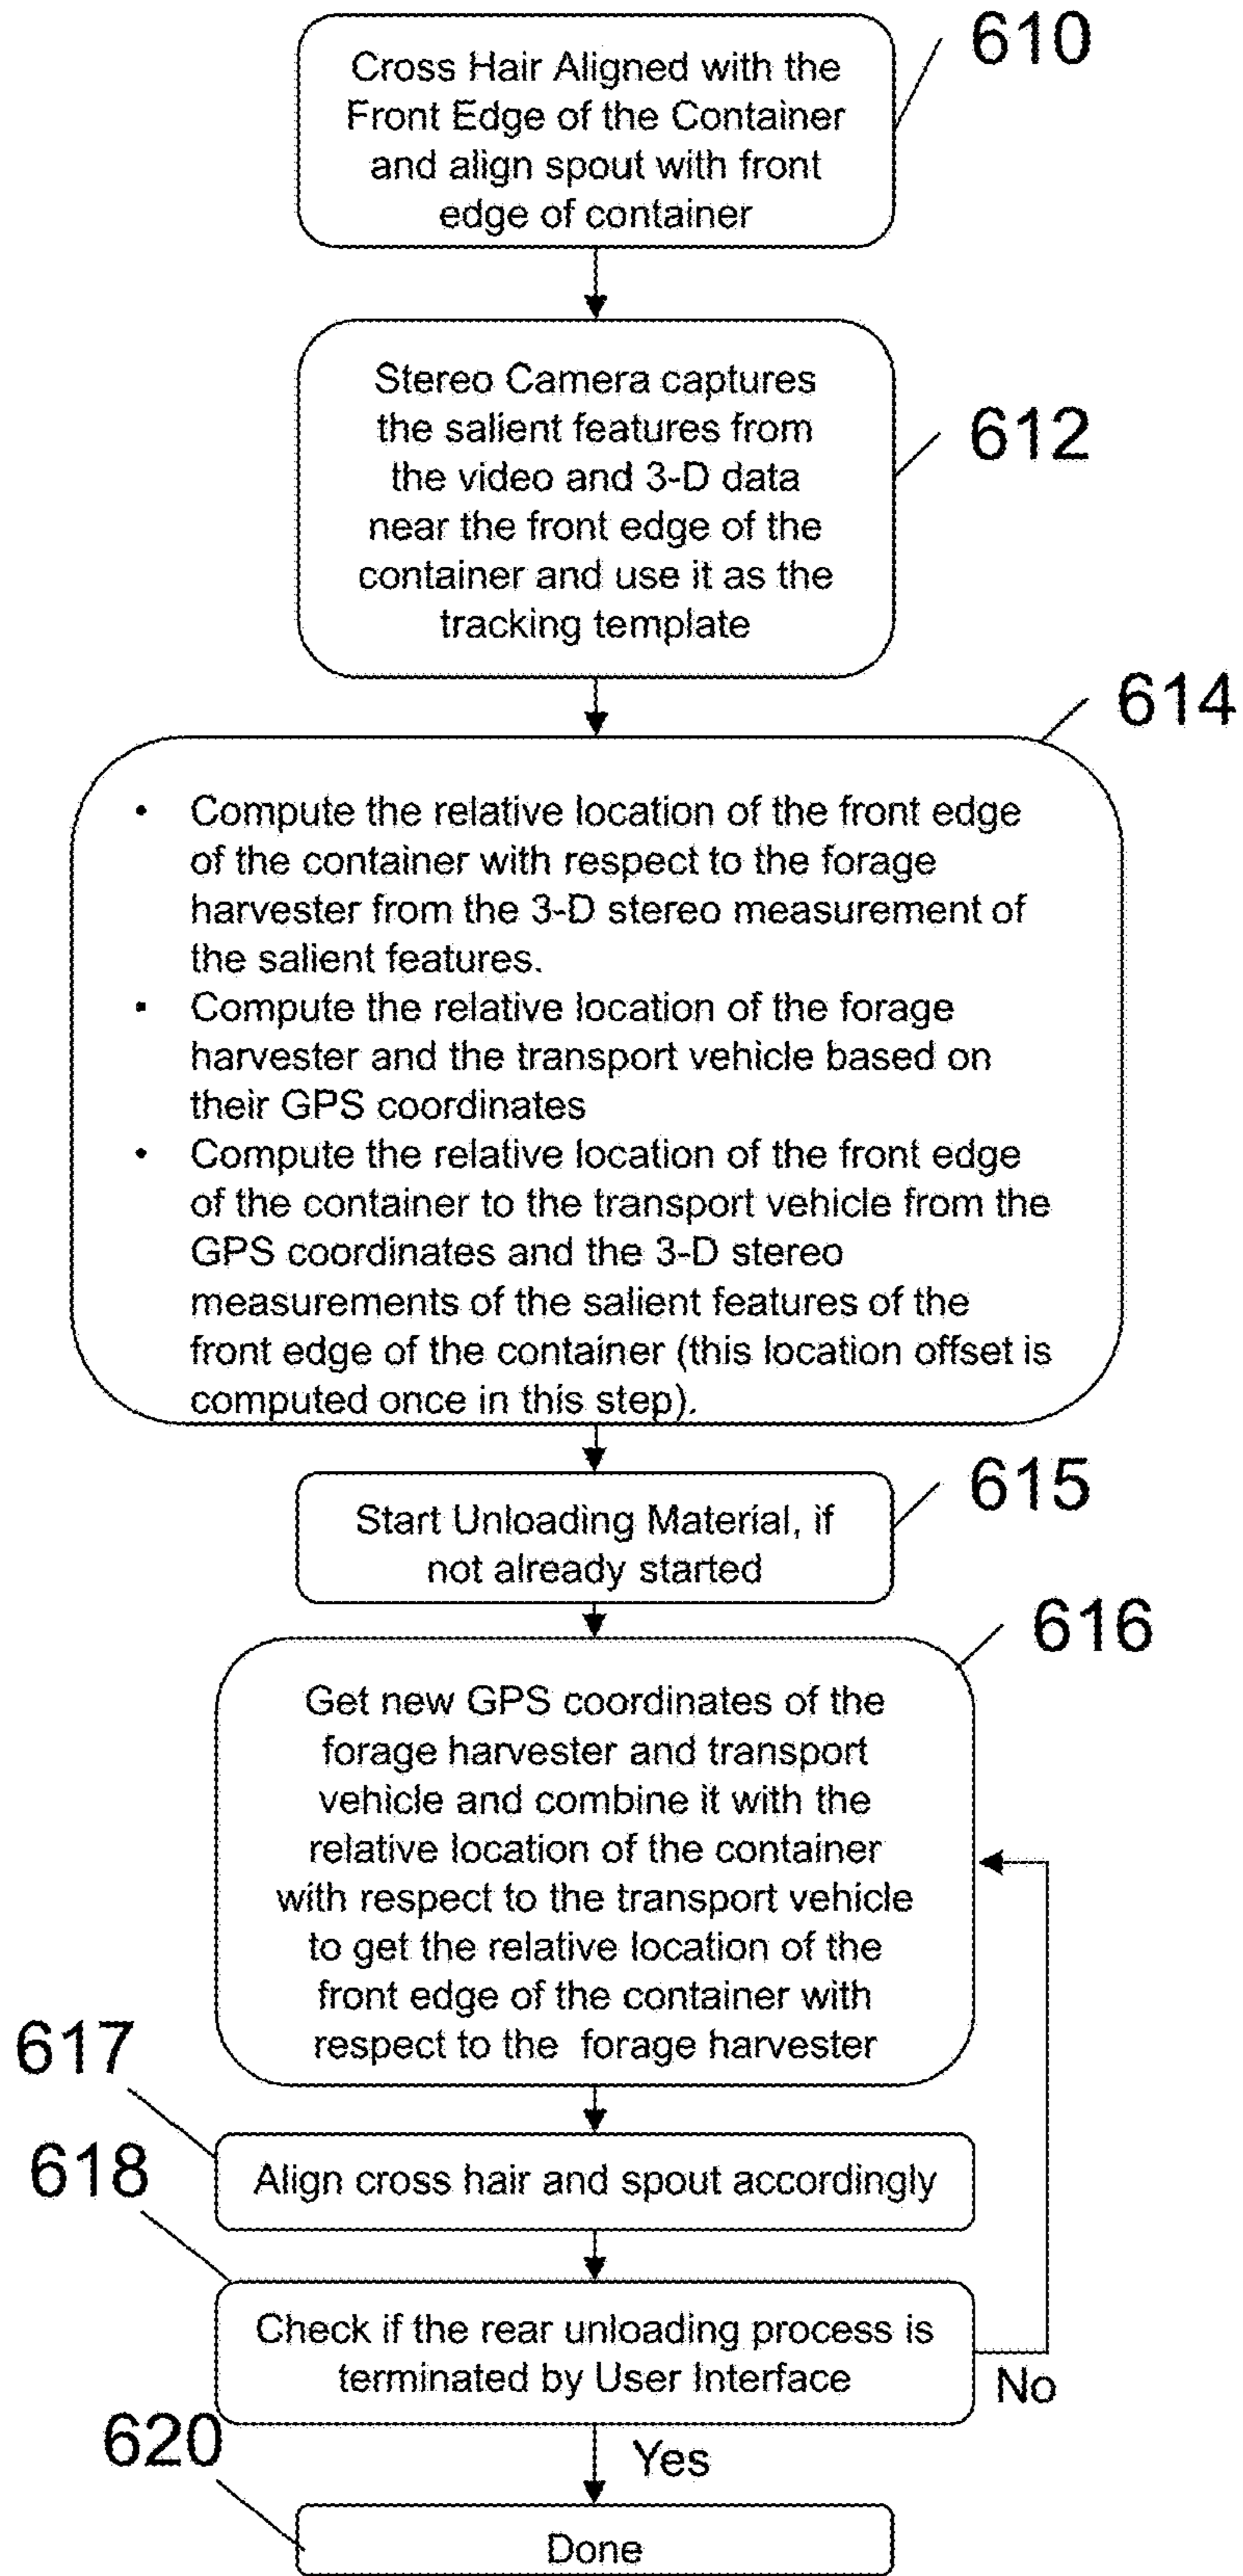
Cross Hair Aligned with the Front Edge of the Container and align spout with front edge of container

610

Stereo Camera captures the salient features from the video and 3-D data near the front edge of the container and use it as the tracking template

612

614

• Compute the relative location of the front edge of the container with respect to the forage harvester from the 3-D stereo measurement of the salient features.
• Compute the relative location of the forage harvester and the transport vehicle based on their GPS coordinates
• Compute the relative location of the front edge of the container to the transport vehicle from the GPS coordinates and the 3-D stereo measurements of the salient features of the front edge of the container (this location offset is computed once in this step).

Start Unloading Material, if not already started

615

616

Get new GPS coordinates of the forage harvester and transport vehicle and combine it with the relative location of the container with respect to the transport vehicle to get the relative location of the front edge of the container with respect to the forage harvester

617

Align cross hair and spout accordingly

618

Check if the rear unloading process is terminated by User Interface

No

620

Yes

Done